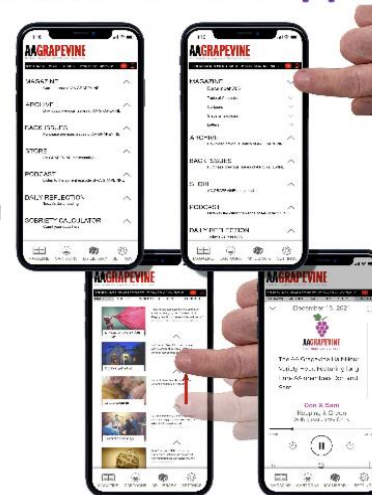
AAGRAPEVINE

MAGAZINE

ARCHIVE

BACK ISSUES

STORE

PODCAST

DAILY REFLECTION

SOBRIETY CALCULATOR

AAGRAPEVINE

MAGAZINE

ARCHIVE

BACK ISSUES

STORE

PODCAST

DAILY REFLECTION

AAGRAPEVINE

AAGRAPEVINE

December 15, 202

The AA Grapevine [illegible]

Don & Sam